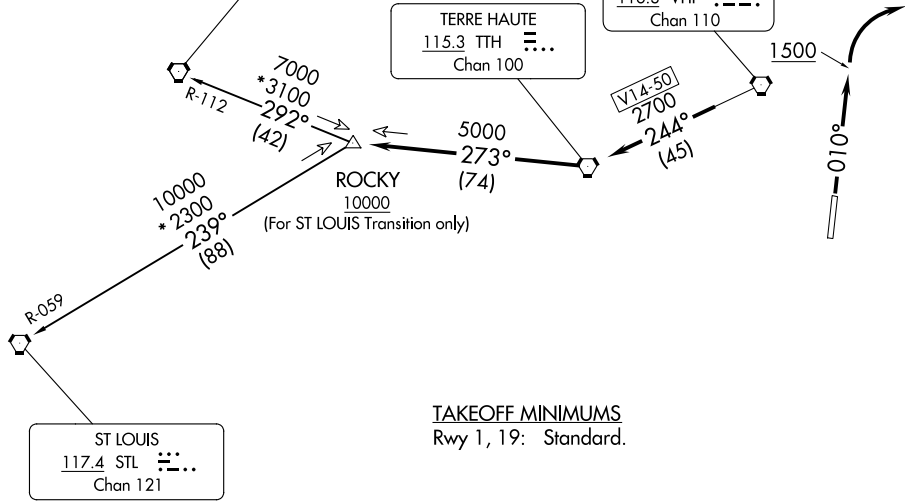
TERRE HAUTE
115.3 TTH
Chan 100

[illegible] VHP
Chan 110

1500

010°

7000
*3100
292°
(42)

R-112

5000
273°
(74)

V14-50
2700
244°
(45)

ROCKY
10000
(For ST LOUIS Transition only)

10000
*2300
239°
(88)

R-059

ST LOUIS
117.4 STL
Chan 121

TAKEOFF MINIMUMS
Rwy 1, 19: Standard.